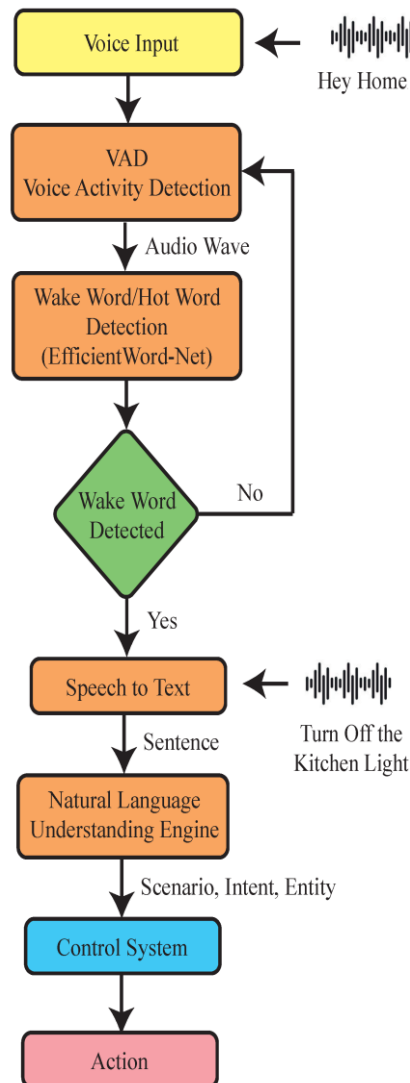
Voice Input

Hey Home

VAD
Voice Activity Detection

Audio Wave

Wake Word/Hot Word Detection (EfficientWord-Net)

Wake Word Detected

No

Yes

Speech to Text

Turn Off the Kitchen Light

Sentence

Natural Language Understanding Engine

Scenario, Intent, Entity

Control System

Action